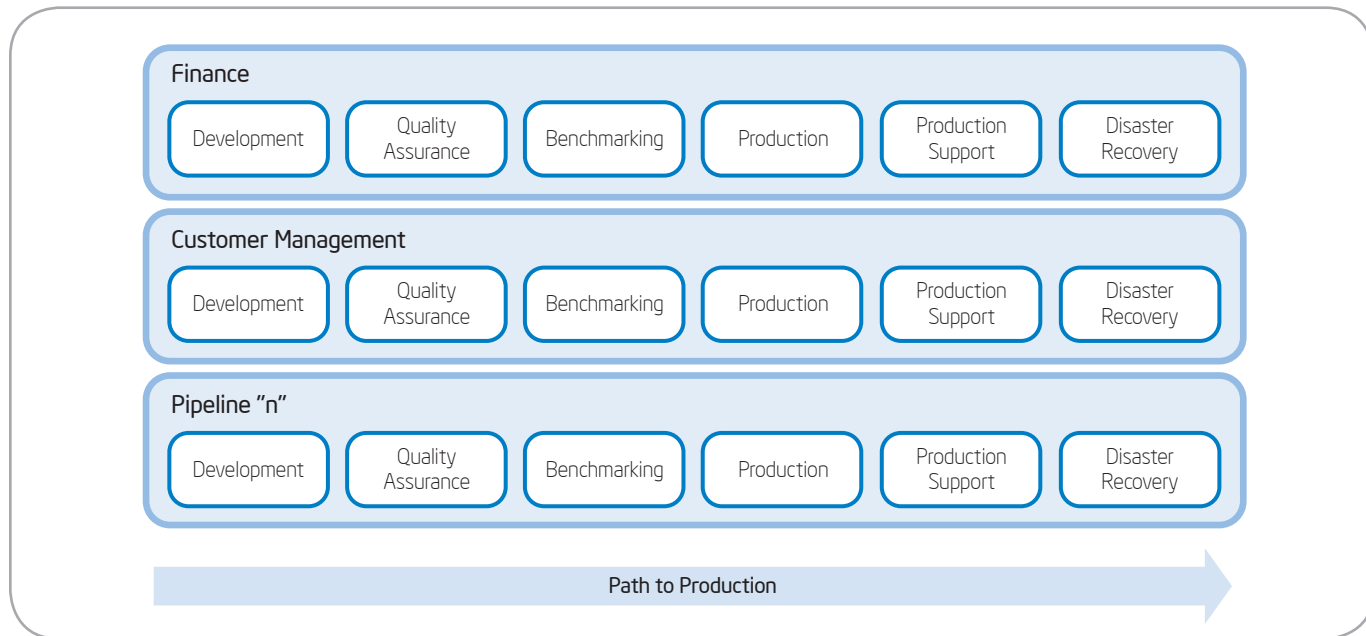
Finance

Development

Quality Assurance

Benchmarking

Production

Production Support

Disaster Recovery

Customer Management

Development

Quality Assurance

Benchmarking

Production

Production Support

Disaster Recovery

Pipeline "n"

Development

Quality Assurance

Benchmarking

Production

Production Support

Disaster Recovery

Path to Production